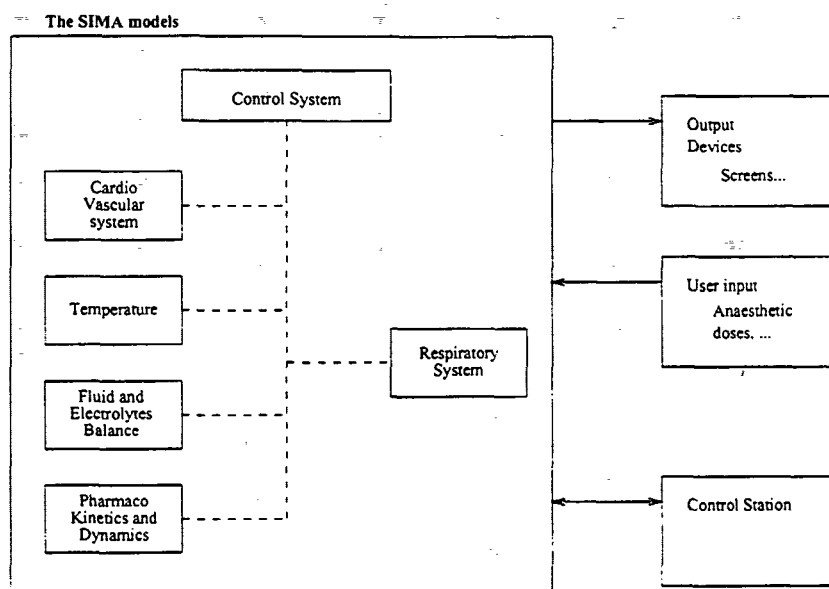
The SIMA models

Control System

Cardio Vascular system

Temperature

Fluid and Electrolytes Balance

Pharmaco Kinetics and Dynamics

Respiratory System

Output Devices

Screens...

User input

Anaesthetic doses, ...

Control Station